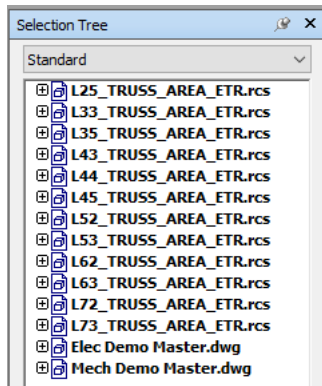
Selection Tree

Standard

L25_TRUSS_AREA_ETR.rcs
L33_TRUSS_AREA_ETR.rcs
L35_TRUSS_AREA_ETR.rcs
L43_TRUSS_AREA_ETR.rcs
L44_TRUSS_AREA_ETR.rcs
L45_TRUSS_AREA_ETR.rcs
L52_TRUSS_AREA_ETR.rcs
L53_TRUSS_AREA_ETR.rcs
L62_TRUSS_AREA_ETR.rcs
L63_TRUSS_AREA_ETR.rcs
L72_TRUSS_AREA_ETR.rcs
L73_TRUSS_AREA_ETR.rcs
Elec Demo Master.dwg
Mech Demo Master.dwg